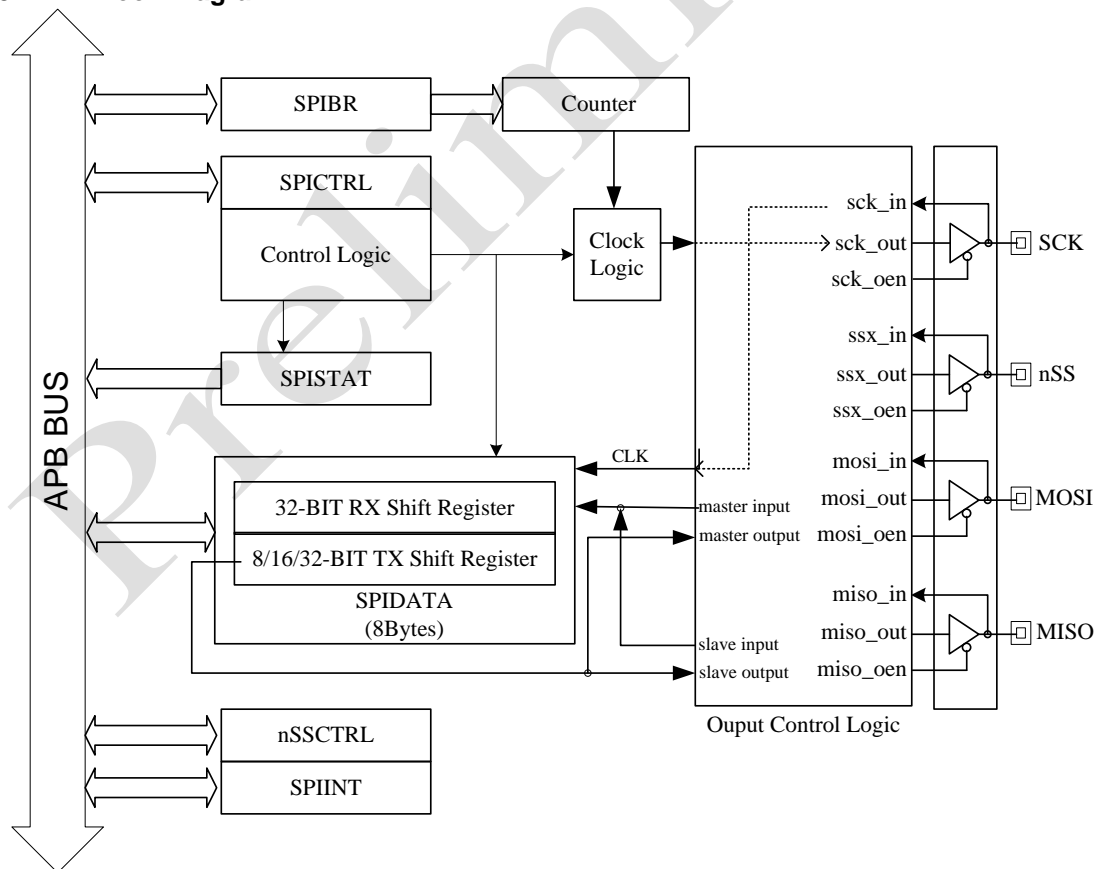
APB BUS

SPIBR

Counter

SPICTRL

Control Logic

Clock Logic

SPISTAT

CLK

32-BIT RX Shift Register

8/16/32-BIT TX Shift Register

SPIDATA
(8Bytes)

master input
master output

slave input
slave output

sck_in
sck_out
sck_oen

SCK

ssx_in
ssx_out
ssx_oen

nSS

mosi_in
mosi_out
mosi_oen

MOSI

miso_in
miso_out
miso_oen

MISO

Ouput Control Logic

nSSCTRL

SPIINT